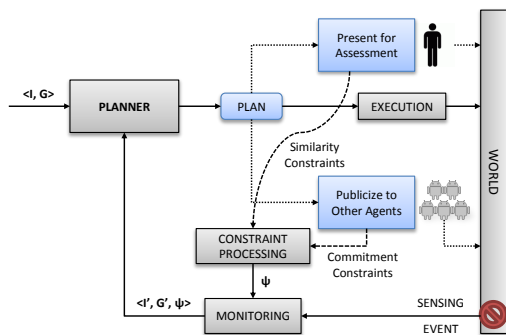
<I, G>

PLANNER

PLAN

Present for Assessment

EXECUTION

Similarity Constraints

Publicize to Other Agents

CONSTRAINT PROCESSING

Commitment Constraints

ψ

<I', G', ψ>

MONITORING

SENSING

EVENT

WORLD